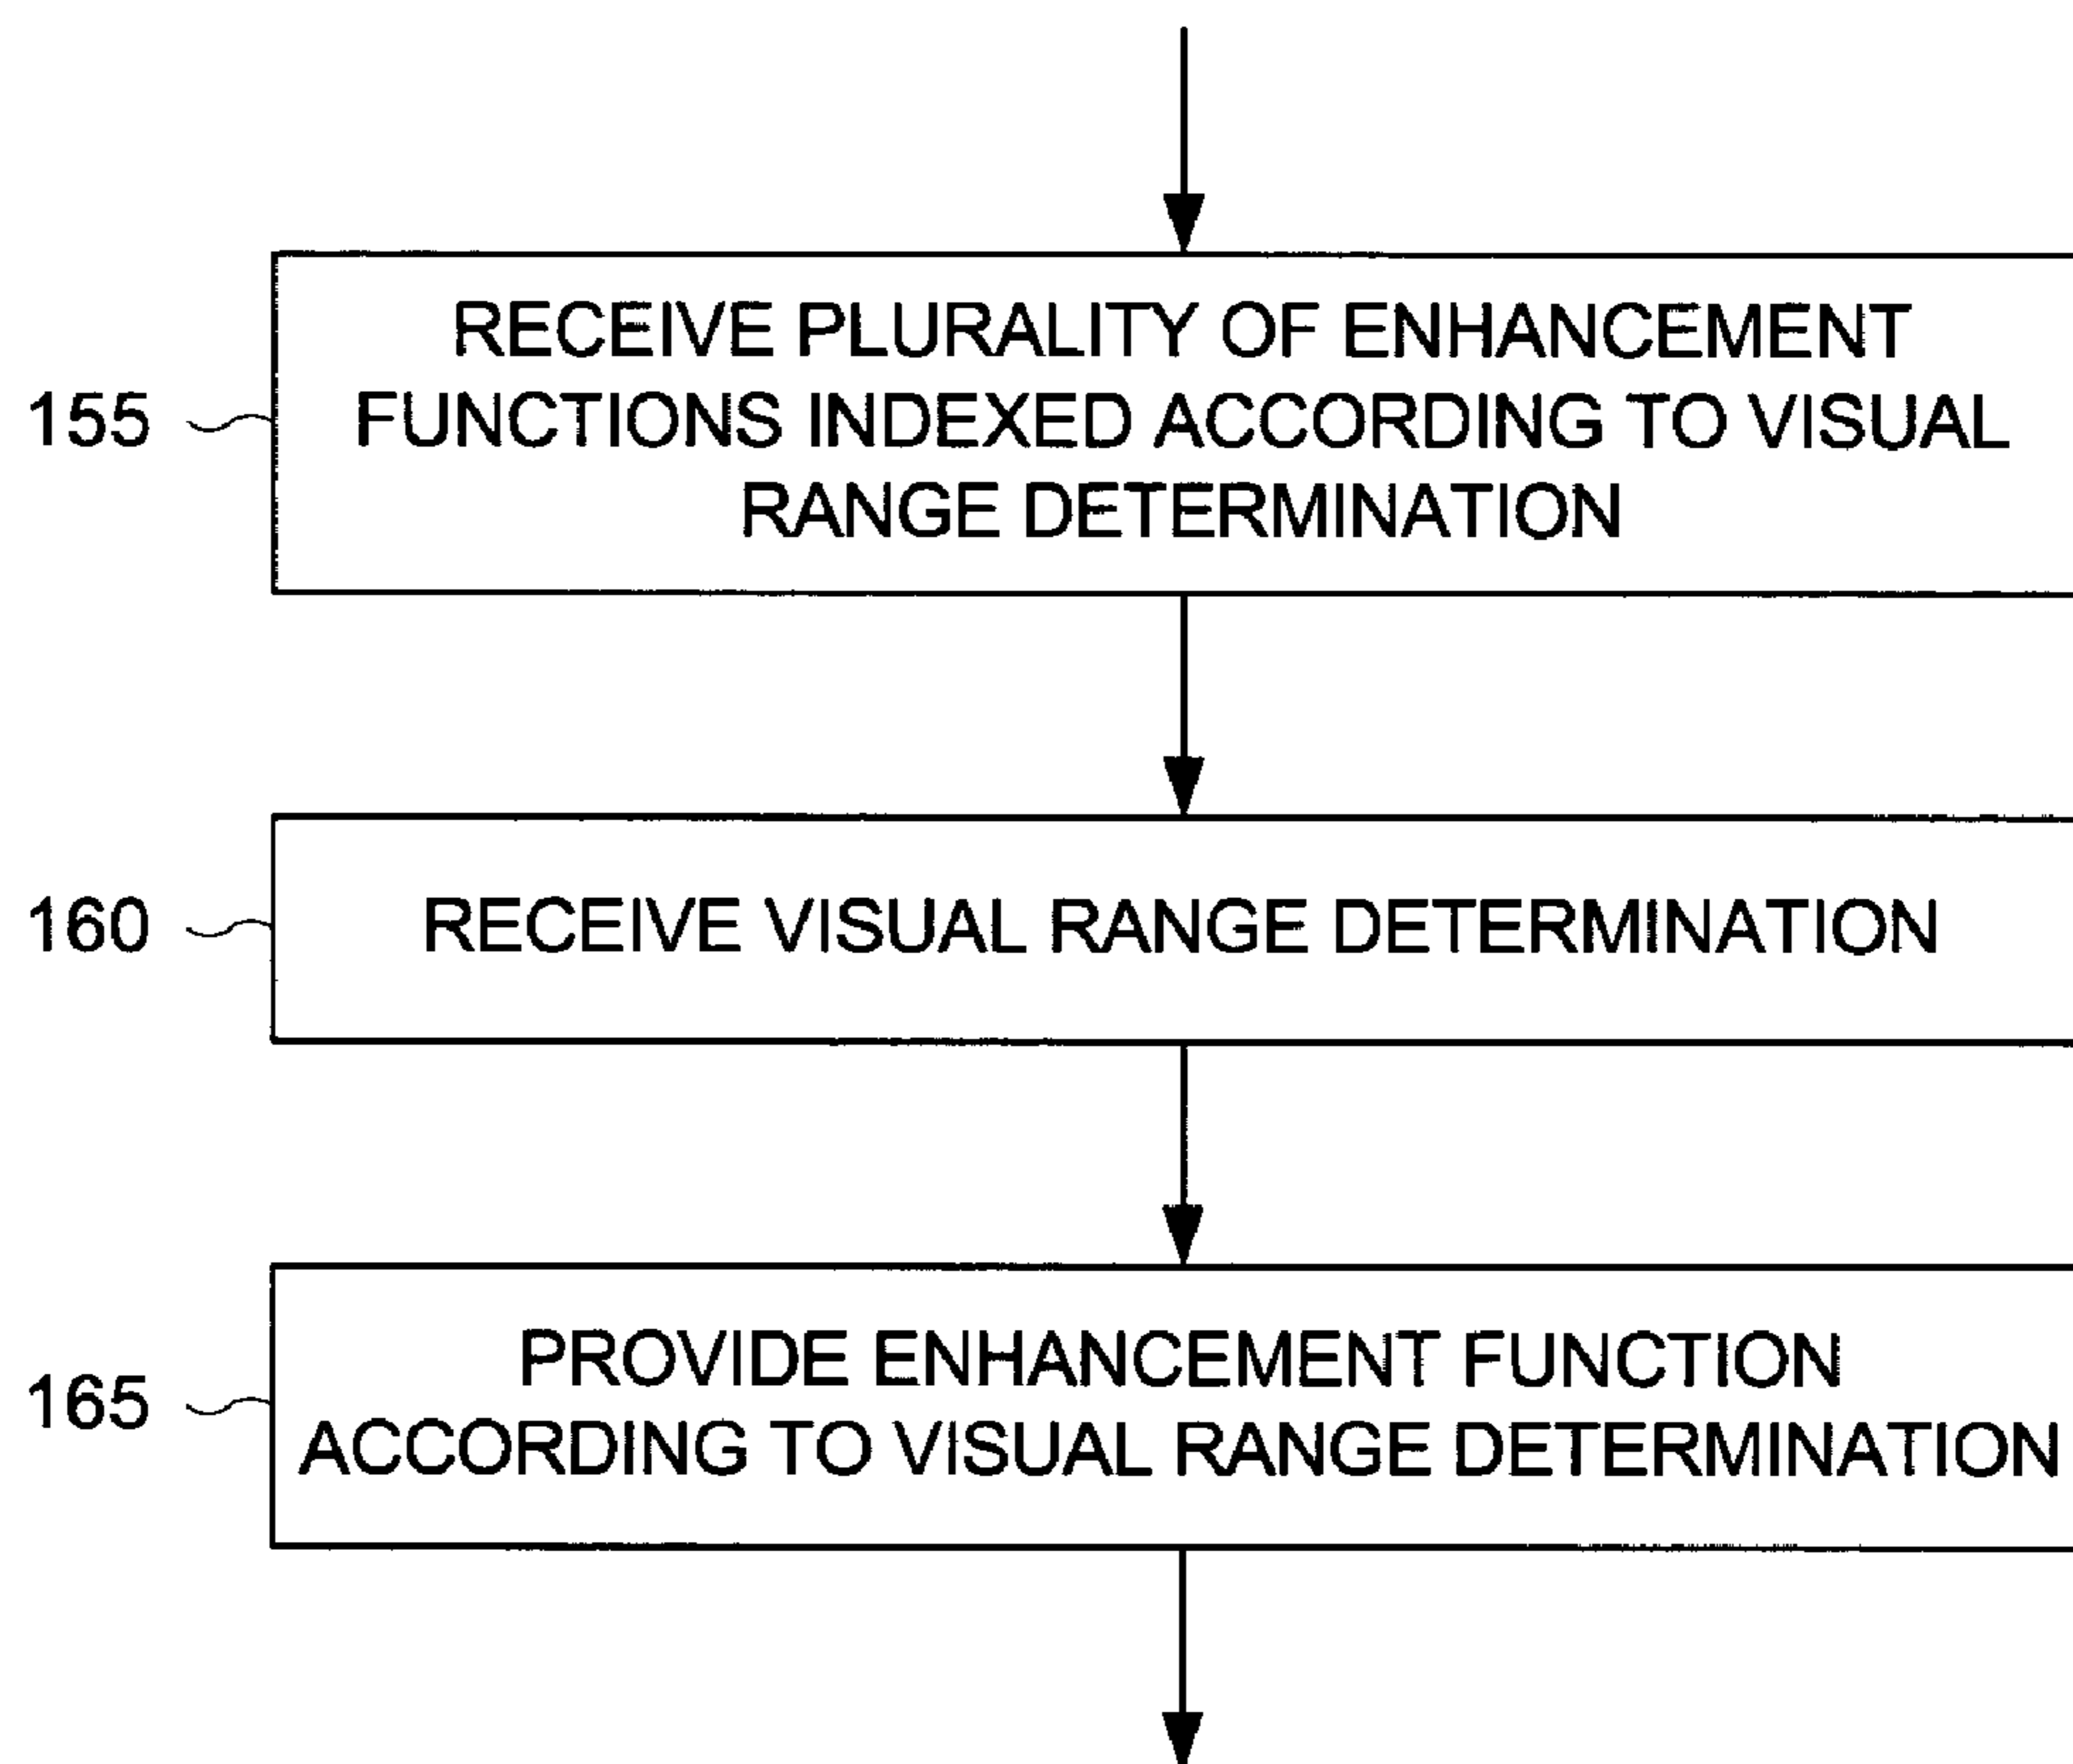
155

RECEIVE PLURALITY OF ENHANCEMENT FUNCTIONS INDEXED ACCORDING TO VISUAL RANGE DETERMINATION

160

RECEIVE VISUAL RANGE DETERMINATION

165

PROVIDE ENHANCEMENT FUNCTION ACCORDING TO VISUAL RANGE DETERMINATION